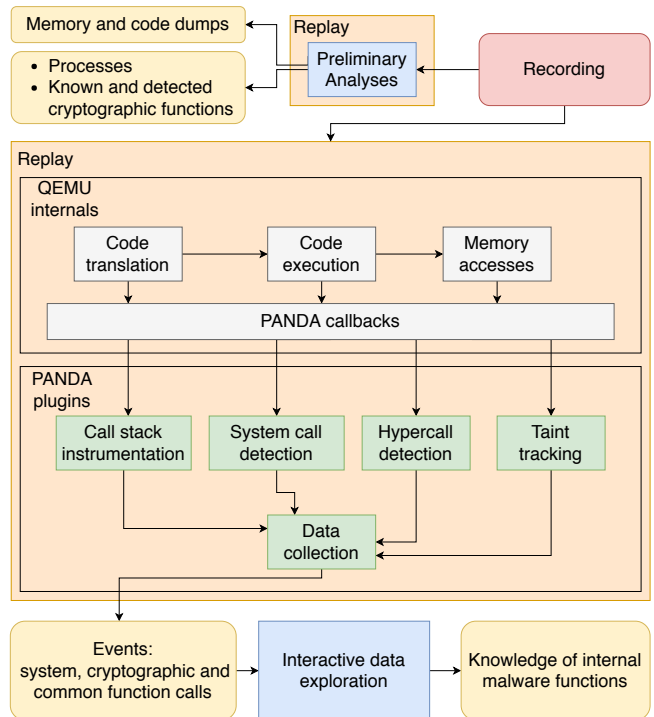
Memory and code dumps

- Processes
- Known and detected cryptographic functions

Replay

Preliminary Analyses

Recording

Replay

QEMU internals

Code translation

Code execution

Memory accesses

PANDA callbacks

PANDA plugins

Call stack instrumentation

System call detection

Hypercall detection

Taint tracking

Data collection

Events: system, cryptographic and common function calls

Interactive data exploration

Knowledge of internal malware functions